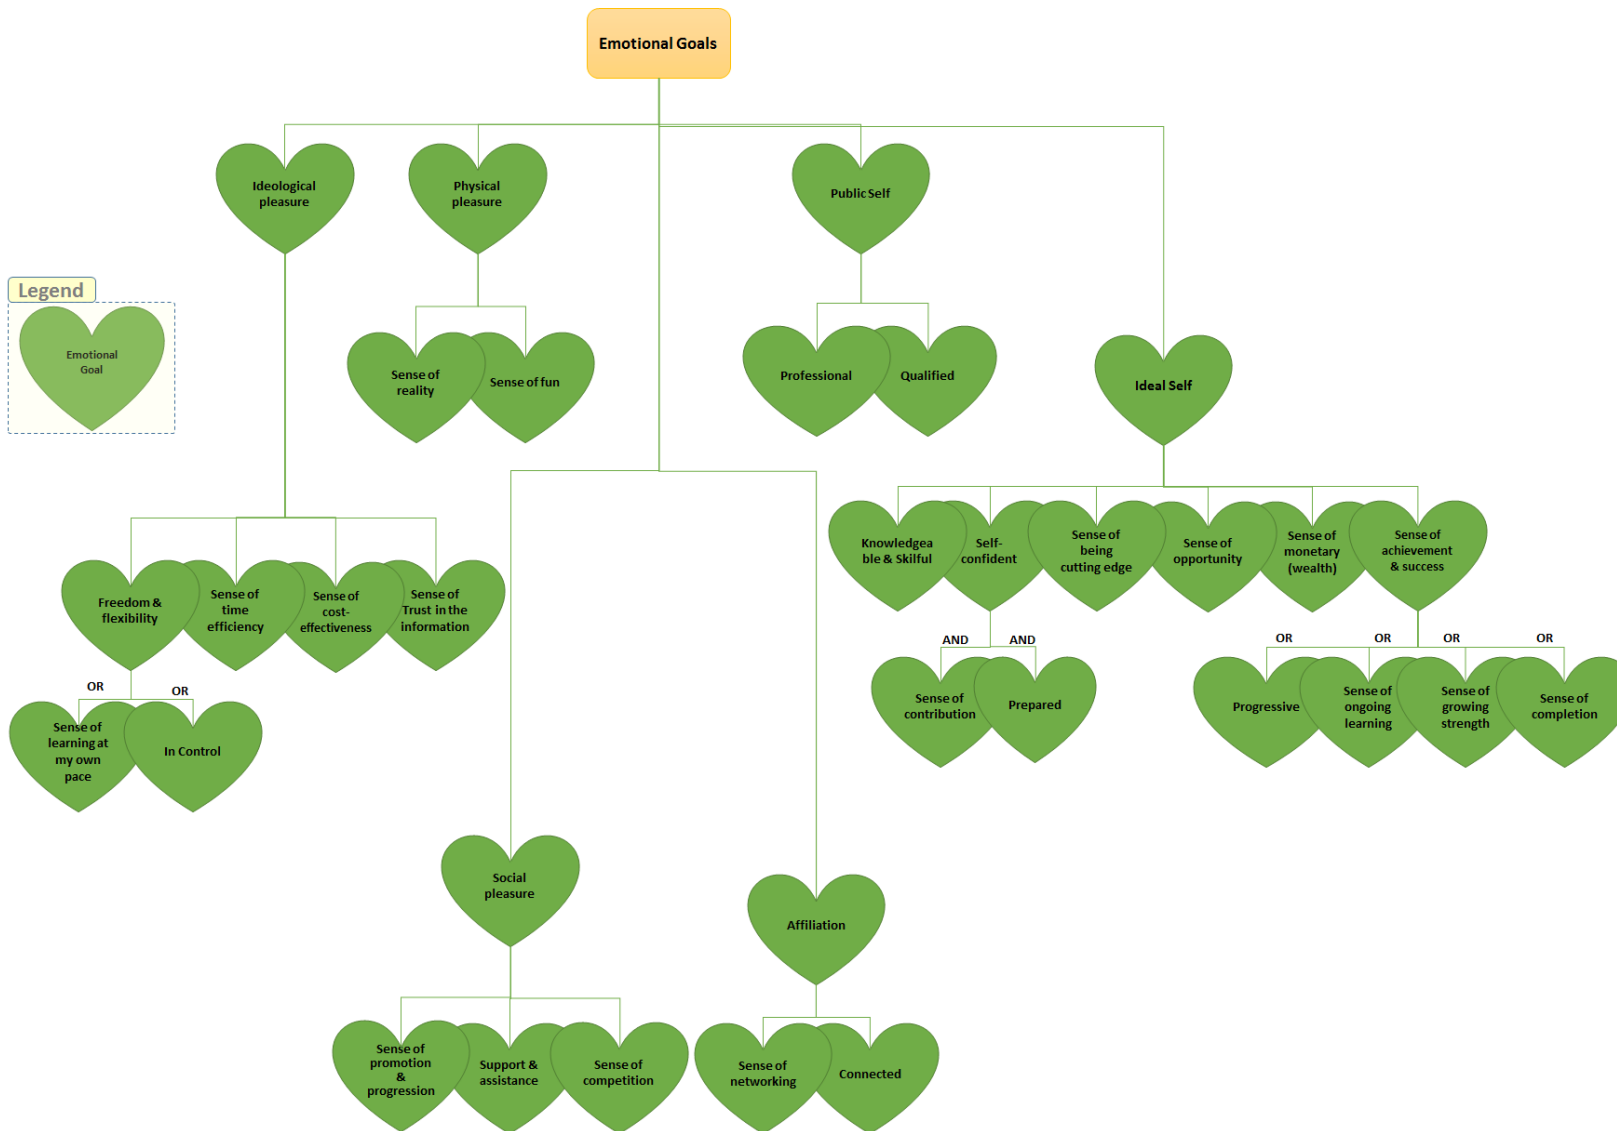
Emotional Goals

Legend

Emotional Goal

Ideological pleasure

Physical pleasure

Public Self

Sense of reality

Sense of fun

Professional

Qualified

Ideal Self

Freedom & flexibility

Sense of time efficiency

Sense of cost-effectiveness

Sense of Trust in the information

OR

OR

Sense of learning at my own pace

In Control

Knowledgeable & Skilful

Self-confident

Sense of being cutting edge

Sense of opportunity

Sense of monetary (wealth)

Sense of achievement & success

AND

AND

Sense of contribution

Prepared

OR

OR

OR

OR

Progressive

Sense of ongoing learning

Sense of growing strength

Sense of completion

Social pleasure

Affiliation

Sense of promotion & progression

Support & assistance

Sense of competition

Sense of networking

Connected